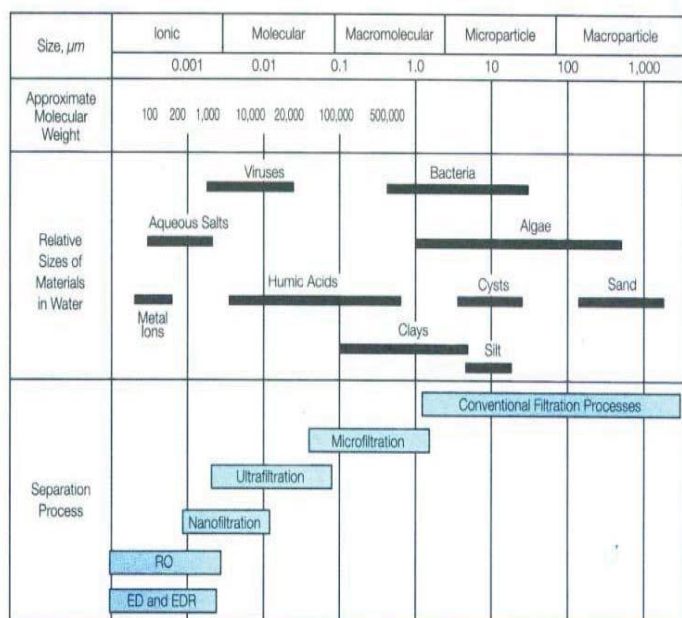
| Size, $\mu m$ | Ionic | Molecular | Macromolecular | Microparticle | Macroparticle |
|---|---|---|---|---|---|
| | 0.001 | 0.01 | 0.1 | 1.0 | 10 | 100 | 1,000 |

Approximate Molecular Weight

100 200 1,000 10,000 20,000 100,000 500,000

Relative Sizes of Materials in Water

Viruses

Bacteria

Aqueous Salts

Algae

Humic Acids

Cysts

Sand

Metal Ions

Clays

Silt

Separation Process

Conventional Filtration Processes

Microfiltration

Ultrafiltration

Nanofiltration

RO

ED and EDR